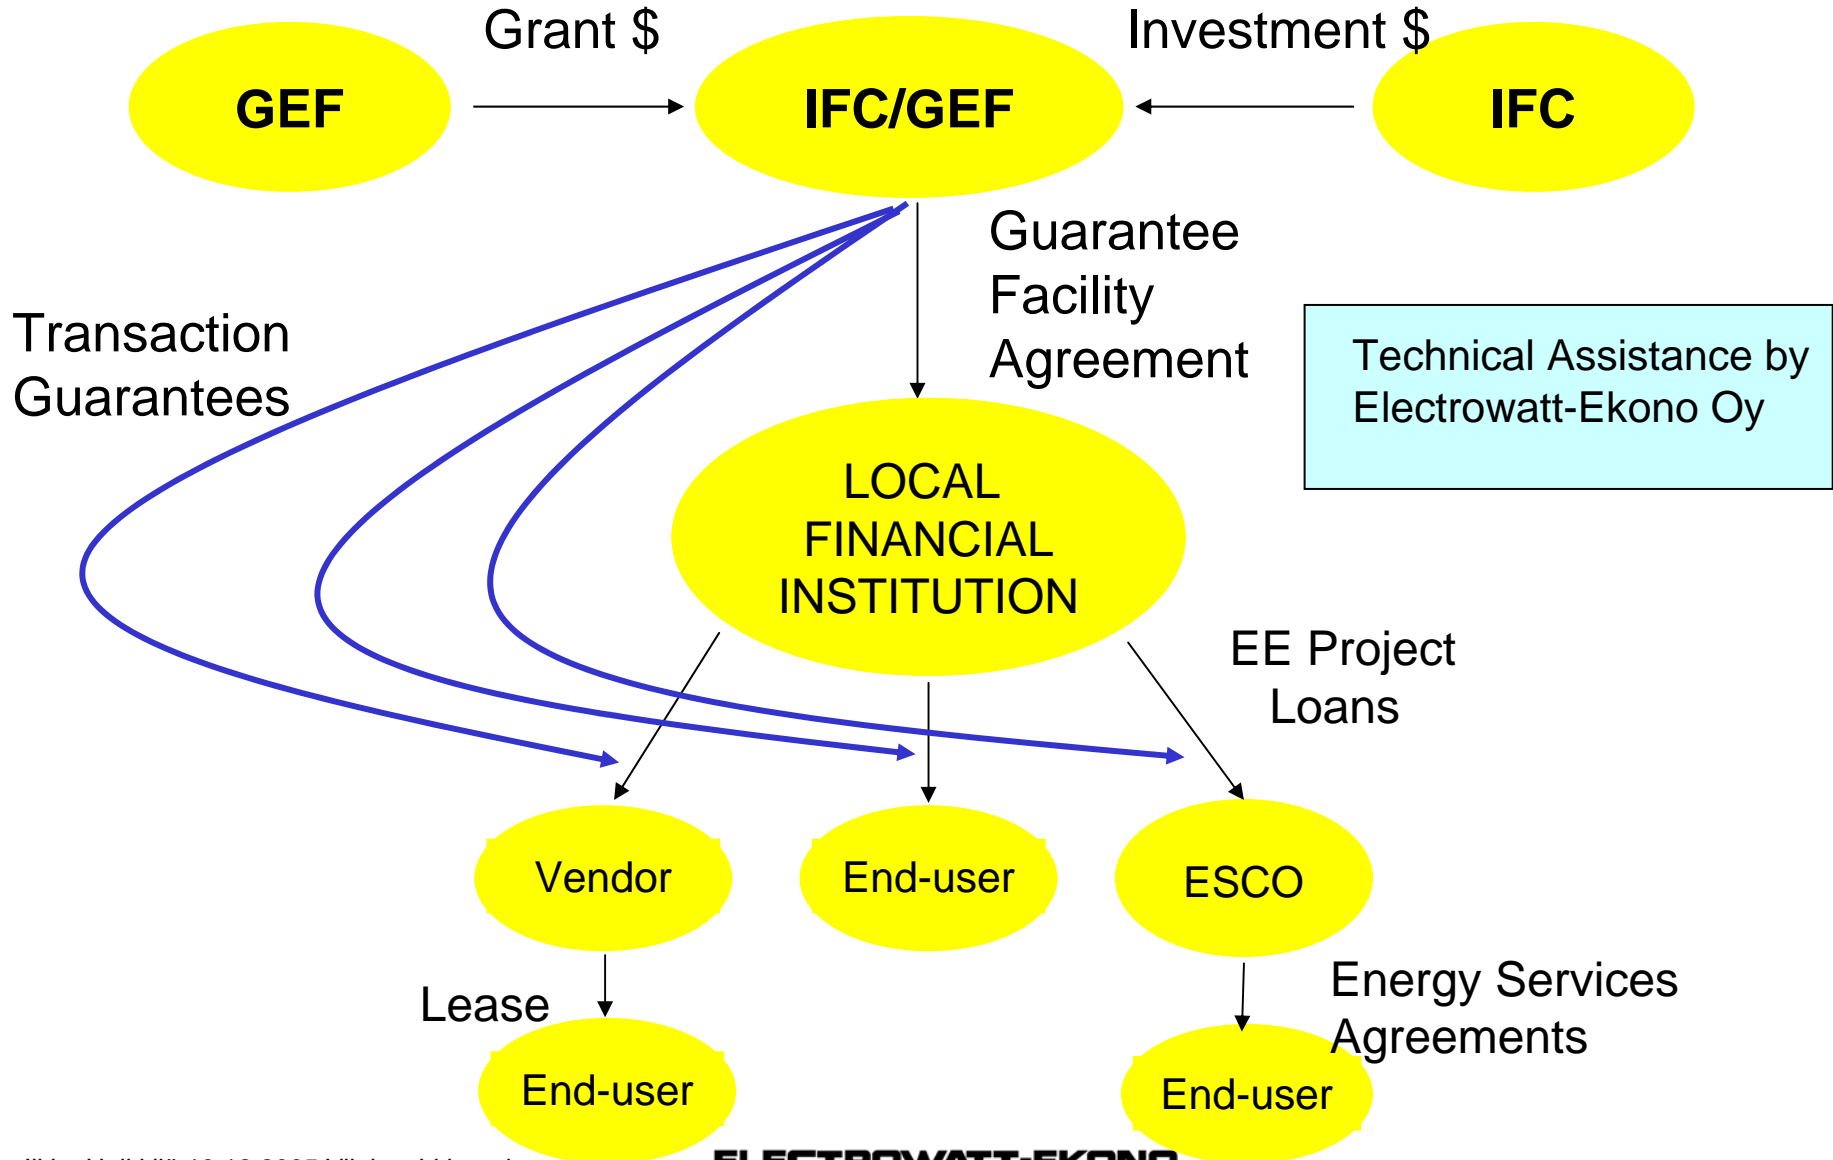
GEF

Grant $

IFC/GEF

Investment $

IFC

Guarantee Facility Agreement

Transaction Guarantees

Technical Assistance by Electrowatt-Ekono Oy

LOCAL FINANCIAL INSTITUTION

EE Project Loans

Vendor

End-user

ESCO

Lease

Energy Services Agreements

End-user

End-user

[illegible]

ELECTROWATT-EKONO